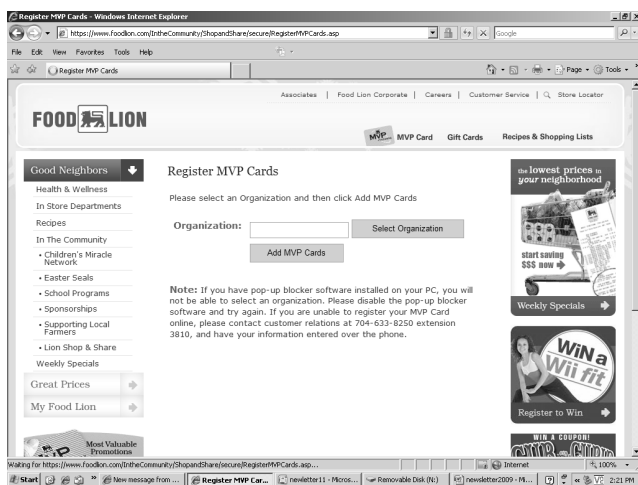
Register MVP Cards - Windows Internet Explorer

https://www.foodlion.com/IntheCommunity/ShopandShare/secure/RegisterMVPCards.asp

Google

File Edit View Favorites Tools Help

Register MVP Cards

Page Tools

Associates | Food Lion Corporate | Careers | Customer Service | Store Locator

FOOD LION

MVP Card Gift Cards Recipes & Shopping Lists

Good Neighbors

Health & Wellness

In Store Departments

Recipes

In The Community

• Children's Miracle Network

• Easter Seals

• School Programs

• Sponsorships

• Supporting Local Farmers

• Lion Shop & Share

Weekly Specials

Great Prices

My Food Lion

Most Valuable Promotions

Register MVP Cards

Please select an Organization and then click Add MVP Cards

Organization:

Select Organization

Add MVP Cards

Note: If you have pop-up blocker software installed on your PC, you will not be able to select an organization. Please disable the pop-up blocker software and try again. If you are unable to register your MVP Card online, please contact customer relations at 704-633-8250 extension 3810, and have your information entered over the phone.

the lowest prices in your neighborhood

start saving $$$ now

Weekly Specials

WiN a Wii fit

Register to Win

WIN A COUPON!

Waiting for https://www.foodlion.com/IntheCommunity/ShopandShare/secure/RegisterMVPCards.asp...

Internet

100%

Start

New message from ...

Register MVP Car...

newsletter11 - Micros...

Removable Disk (N:)

newsletter2009 - Mi...

2:21 PM